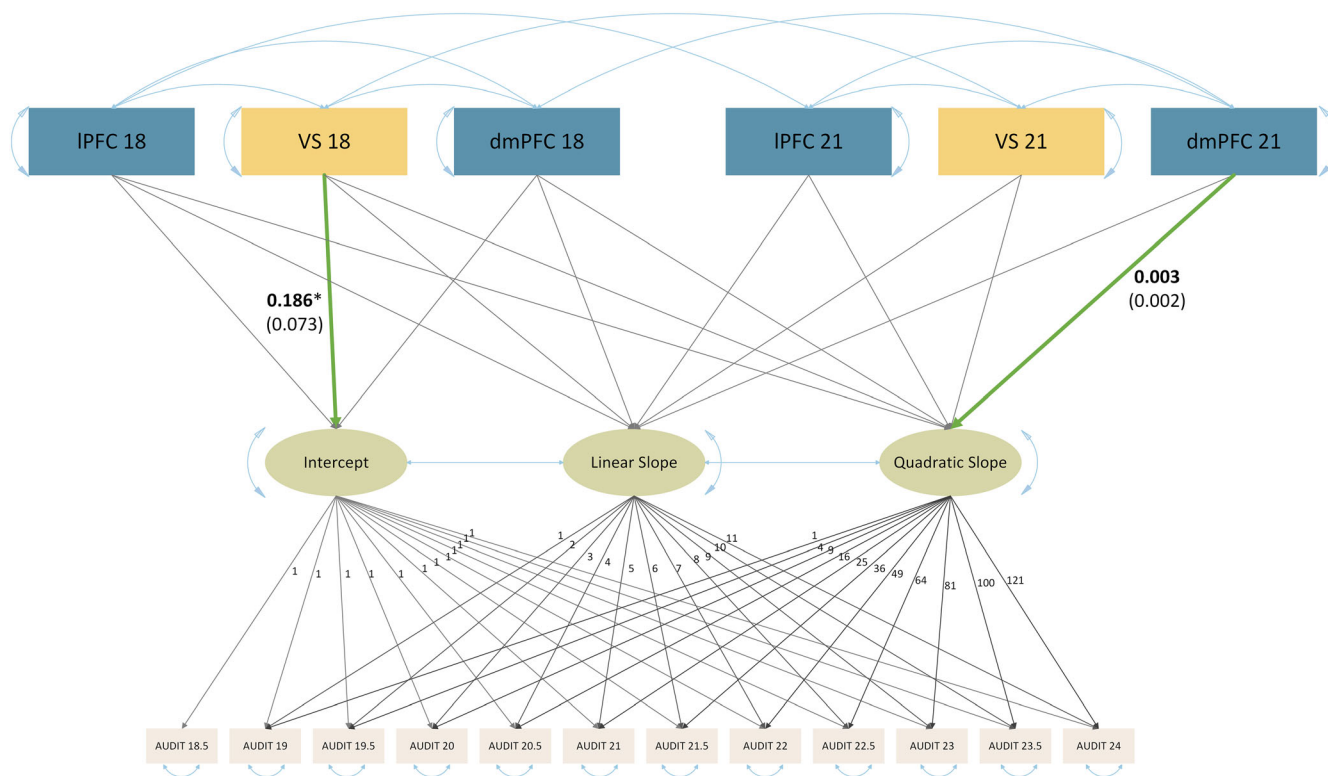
lPFC 18
VS 18
dmPFC 18
lPFC 21
VS 21
dmPFC 21

**0.186*** (0.073)

**0.003** (0.002)

Intercept
Linear Slope
Quadratic Slope

1 1 1 1 1 1 1 1 1 1 1 1

1 2 3 4 5 6 7 8 9 10 11

1 4 9 16 25 36 49 64 81 100 121

AUDIT 18.5
AUDIT 19
AUDIT 19.5
AUDIT 20
AUDIT 20.5
AUDIT 21
AUDIT 21.5
AUDIT 22
AUDIT 22.5
AUDIT 23
AUDIT 23.5
AUDIT 24